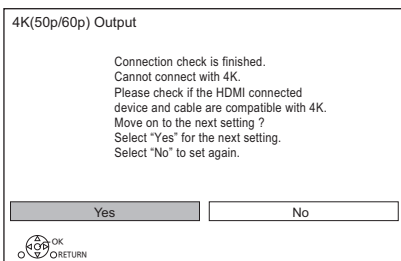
4K(50p/60p) Output

Connection check is finished.
Cannot connect with 4K.
Please check if the HDMI connected device and cable are compatible with 4K.
Move on to the next setting ?
Select "Yes" for the next setting.
Select "No" to set again.

Yes
No

OK
RETURN